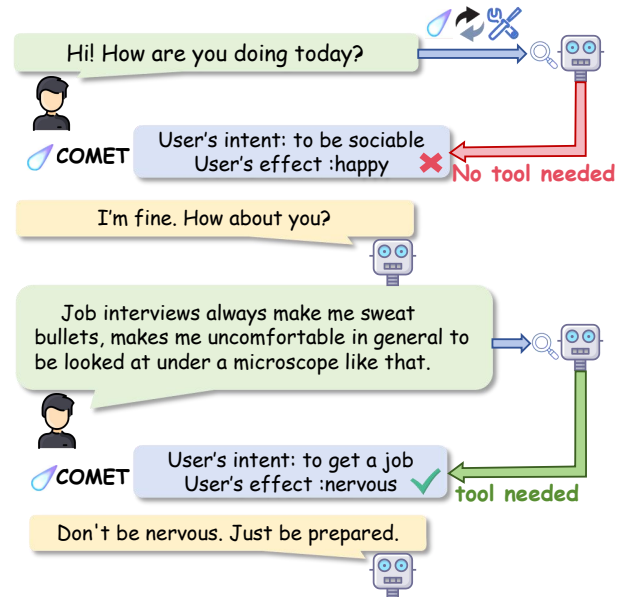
Hi! How are you doing today?

COMET

User's intent: to be sociable
User's effect :happy

No tool needed

I'm fine. How about you?

Job interviews always make me sweat bullets, makes me uncomfortable in general to be looked at under a microscope like that.

COMET

User's intent: to get a job
User's effect :nervous

tool needed

Don't be nervous. Just be prepared.